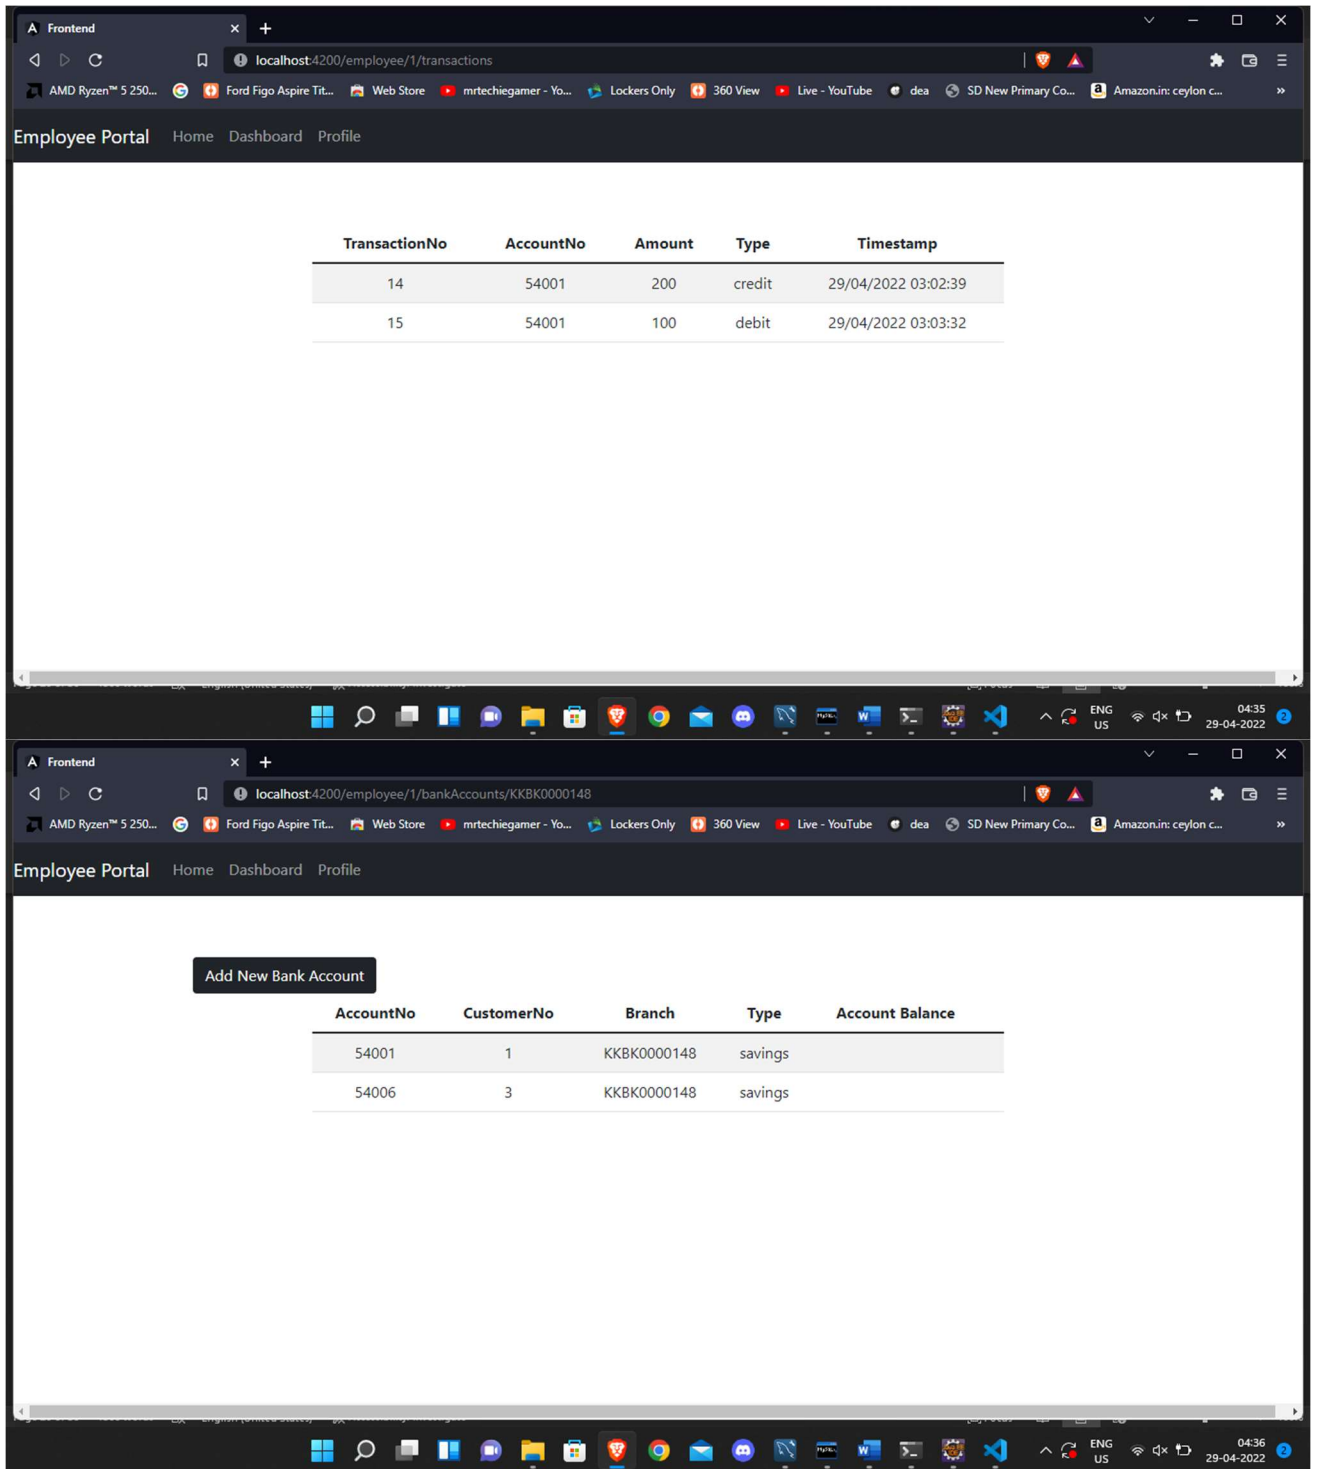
Frontend
localhost:4200/employee/1/transactions
AMD Ryzen™ 5 250... Ford Figo Aspire Tit... Web Store mrtechiegamer - Yo... Lockers Only 360 View Live - YouTube dea SD New Primary Co... Amazon.in: ceylon c...

Employee Portal Home Dashboard Profile

| TransactionNo | AccountNo | Amount | Type | Timestamp |
|---|---|---|---|---|
| 14 | 54001 | 200 | credit | 29/04/2022 03:02:39 |
| 15 | 54001 | 100 | debit | 29/04/2022 03:03:32 |

ENG US 04:35 29-04-2022 2

Frontend
localhost:4200/employee/1/bankAccounts/KKBK0000148
AMD Ryzen™ 5 250... Ford Figo Aspire Tit... Web Store mrtechiegamer - Yo... Lockers Only 360 View Live - YouTube dea SD New Primary Co... Amazon.in: ceylon c...

Employee Portal Home Dashboard Profile

Add New Bank Account

| AccountNo | CustomerNo | Branch | Type | Account Balance |
|---|---|---|---|---|
| 54001 | 1 | KKBK0000148 | savings | |
| 54006 | 3 | KKBK0000148 | savings | |

ENG US 04:36 29-04-2022 2